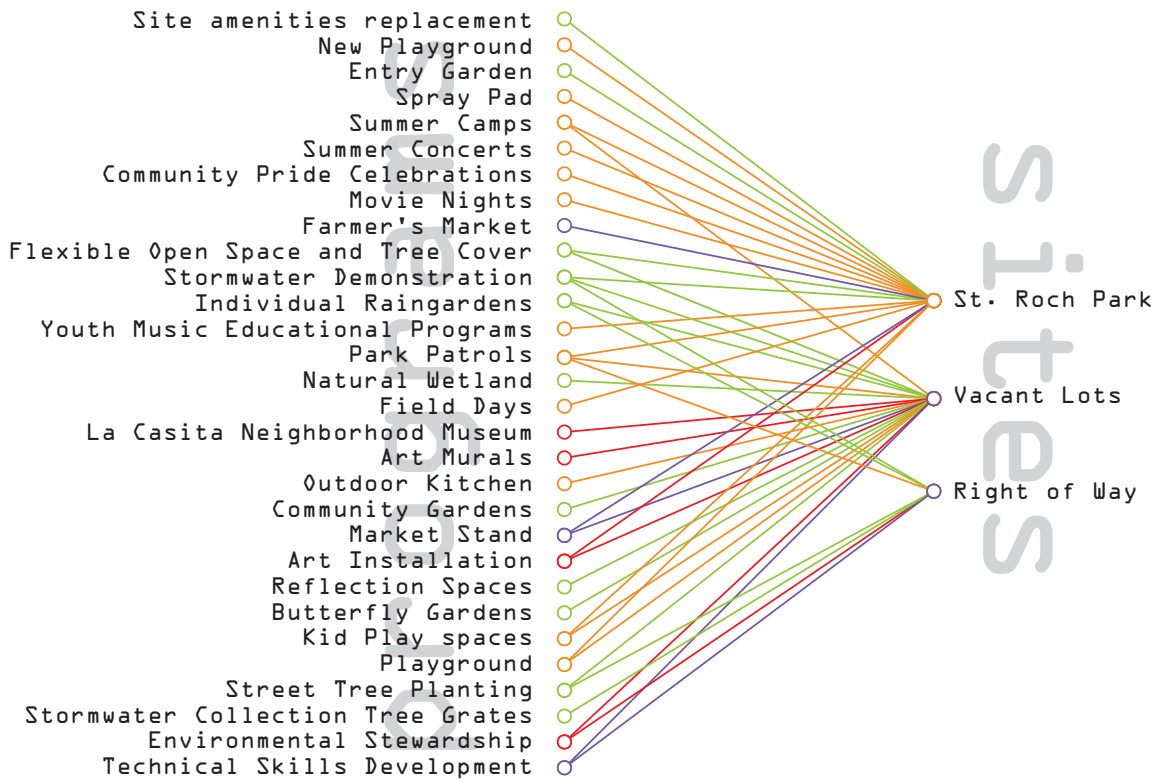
Site amenities replacement
New Playground
Entry Garden
Spray Pad
Summer Camps
Summer Concerts
Community Pride Celebrations
Movie Nights
Farmer's Market
Flexible Open Space and Tree Cover
Stormwater Demonstration
Individual Raingardens
Youth Music Educational Programs
Park Patrols
Natural Wetland
Field Days
La Casita Neighborhood Museum
Art Murals
Outdoor Kitchen
Community Gardens
Market Stand
Art Installation
Reflection Spaces
Butterfly Gardens
Kid Play spaces
Playground
Street Tree Planting
Stormwater Collection Tree Grates
Environmental Stewardship
Technical Skills Development

programs

St. Roch Park
Vacant Lots
Right of Way

sites